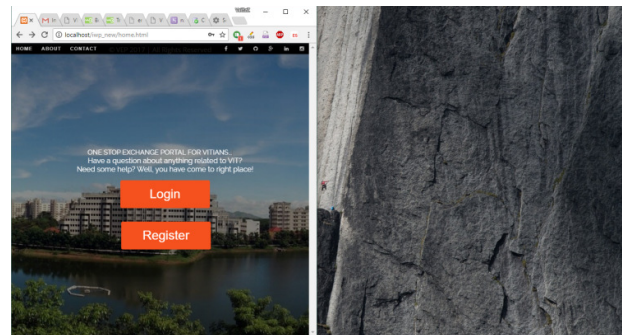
localhost/iep_new/home.html

HOME ABOUT CONTACT © 2017-2018 | All Rights Reserved

ONE STOP EXCHANGE PORTAL FOR VITIANS...
Have a question about anything related to VIT?
Need some help? Well, you have come to right place!

Login

Register